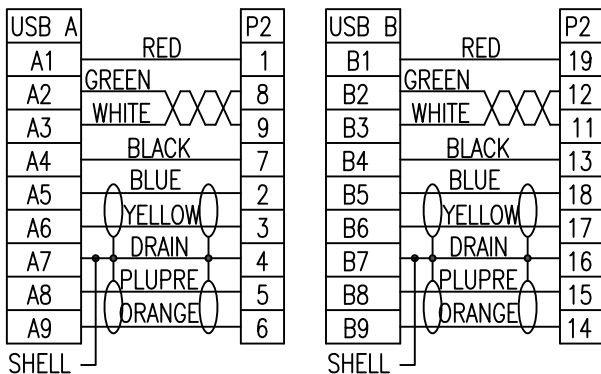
| USB A | | P2 |
|---|---|---|
| A1 | RED | 1 |
| A2 | GREEN | 8 |
| A3 | WHITE | 9 |
| A4 | BLACK | 7 |
| A5 | BLUE | 2 |
| A6 | YELLOW | 3 |
| A7 | DRAIN | 4 |
| A8 | PLUPRE | 5 |
| A9 | ORANGE | 6 |

SHELL

| USB B | | P2 |
|---|---|---|
| B1 | RED | 19 |
| B2 | GREEN | 12 |
| B3 | WHITE | 11 |
| B4 | BLACK | 13 |
| B5 | BLUE | 18 |
| B6 | YELLOW | 17 |
| B7 | DRAIN | 16 |
| B8 | PLUPRE | 15 |
| B9 | ORANGE | 14 |

SHELL